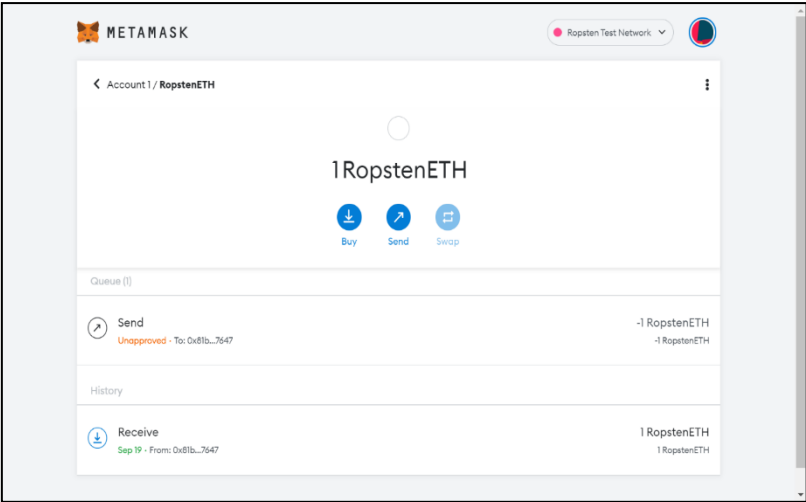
METAMASK

Ropsten Test Network

Account 1 / RopstenETH

1 RopstenETH

Buy Send Swap

Queue (1)

Send
Unapproved · To: 0x81b...7647

-1 RopstenETH
-1 RopstenETH

History

Receive
Sep 19 · From: 0x81b...7647

1 RopstenETH
1 RopstenETH